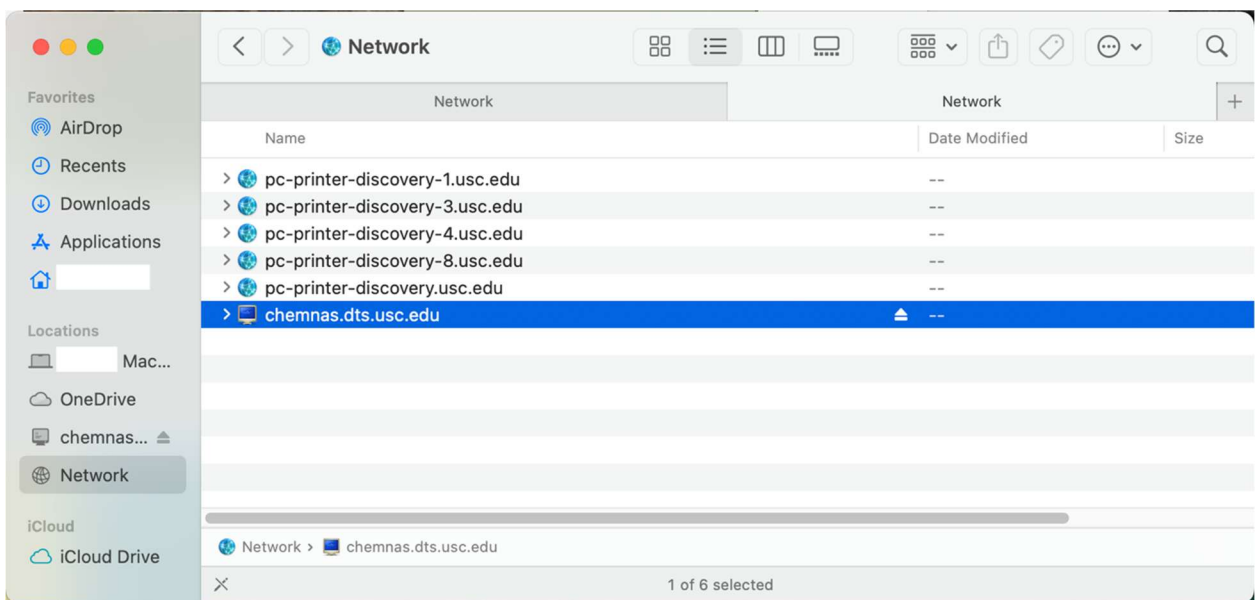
Network

Favorites
AirDrop
Recents
Downloads
Applications

Locations
Mac...
OneDrive
chemnas...
Network

iCloud
iCloud Drive

| Network | Network |
|---|---|

| Name | Date Modified | Size |
|---|---|---|
| pc-printer-discovery-1.usc.edu | -- | |
| pc-printer-discovery-3.usc.edu | -- | |
| pc-printer-discovery-4.usc.edu | -- | |
| pc-printer-discovery-8.usc.edu | -- | |
| pc-printer-discovery.usc.edu | -- | |
| chemnas.dts.usc.edu | -- | |

Network > chemnas.dts.usc.edu

1 of 6 selected